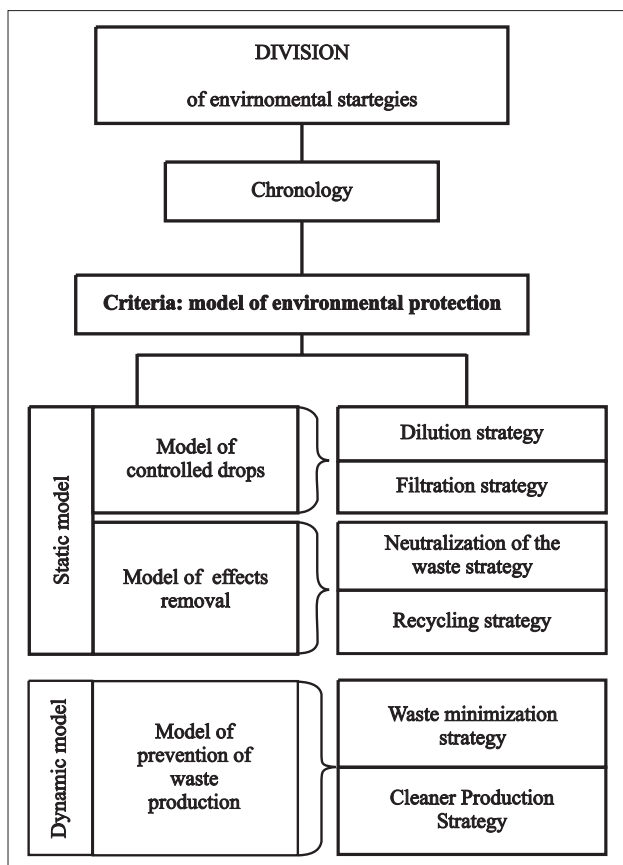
DIVISION
of envirnomental startegies

Chronology

Criteria: model of environmental protection

Static model

Model of controlled drops

Dilution strategy

Filtration strategy

Model of effects removal

Neutralization of the waste strategy

Recycling strategy

Dynamic model

Model of prevention of waste production

Waste minimization strategy

Cleaner Production Strategy